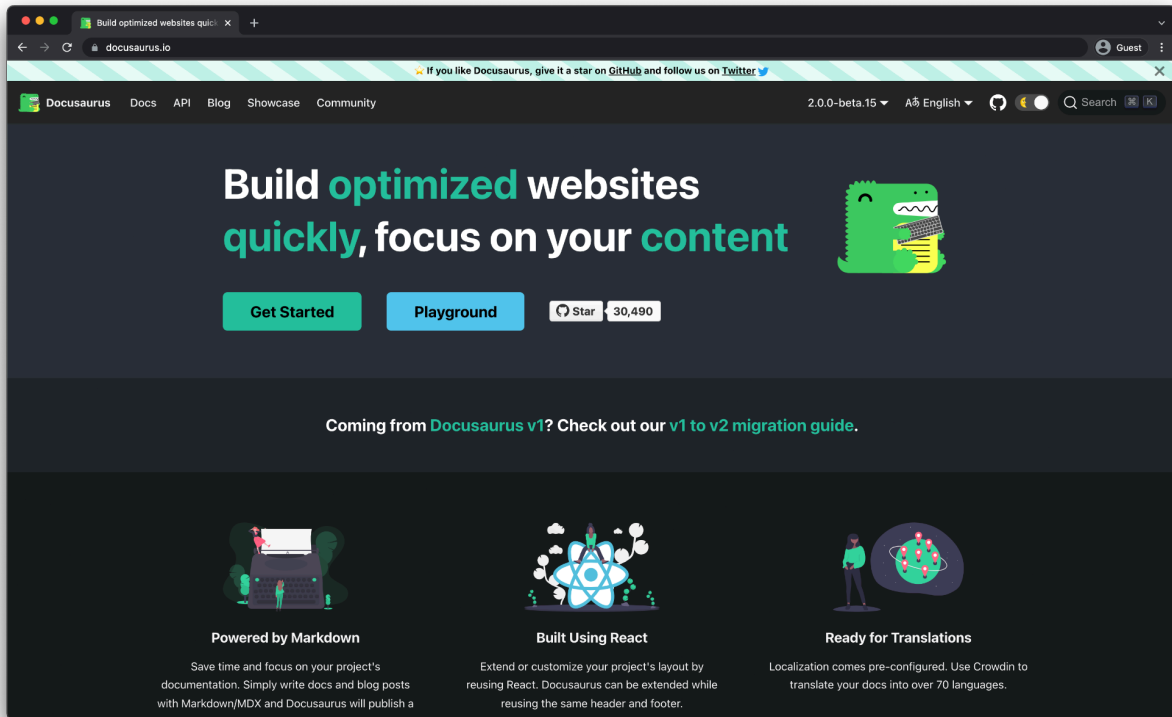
Build optimized websites quick ×

docusaurus.io

Guest

⭐ If you like Docusaurus, give it a star on GitHub and follow us on Twitter

Docusaurus Docs API Blog Showcase Community

2.0.0-beta.15 English Search ⌘ K

Build optimized websites quickly, focus on your content

Get Started

Playground

Star 30,490

Coming from Docusaurus v1? Check out our v1 to v2 migration guide.

Powered by Markdown

Save time and focus on your project's documentation. Simply write docs and blog posts with Markdown/MDX and Docusaurus will publish a

Built Using React

Extend or customize your project's layout by reusing React. Docusaurus can be extended while reusing the same header and footer.

Ready for Translations

Localization comes pre-configured. Use Crowdin to translate your docs into over 70 languages.